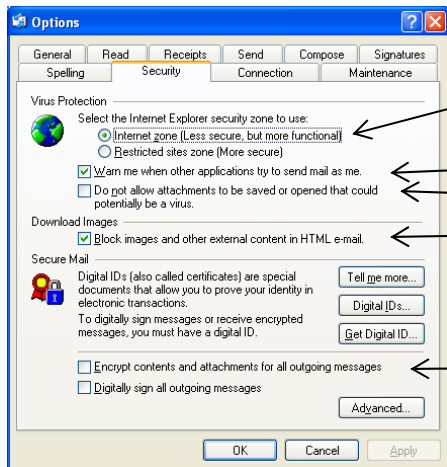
Options

General | Read | Receipts | Send | Compose | Signatures
Spelling | Security | Connection | Maintenance

Virus Protection

Select the Internet Explorer security zone to use:

Internet zone (Less secure, but more functional)

Restricted sites zone (More secure)

Warn me when other applications try to send mail as me.

Do not allow attachments to be saved or opened that could potentially be a virus.

Download Images

Block images and other external content in HTML e-mail.

Secure Mail

Digital IDs (also called certificates) are special documents that allow you to prove your identity in electronic transactions.

Tell me more...

Digital IDs...

To digitally sign messages or receive encrypted messages, you must have a digital ID.

Get Digital ID...

Encrypt contents and attachments for all outgoing messages

Digitally sign all outgoing messages

Advanced...

OK | Cancel | Apply